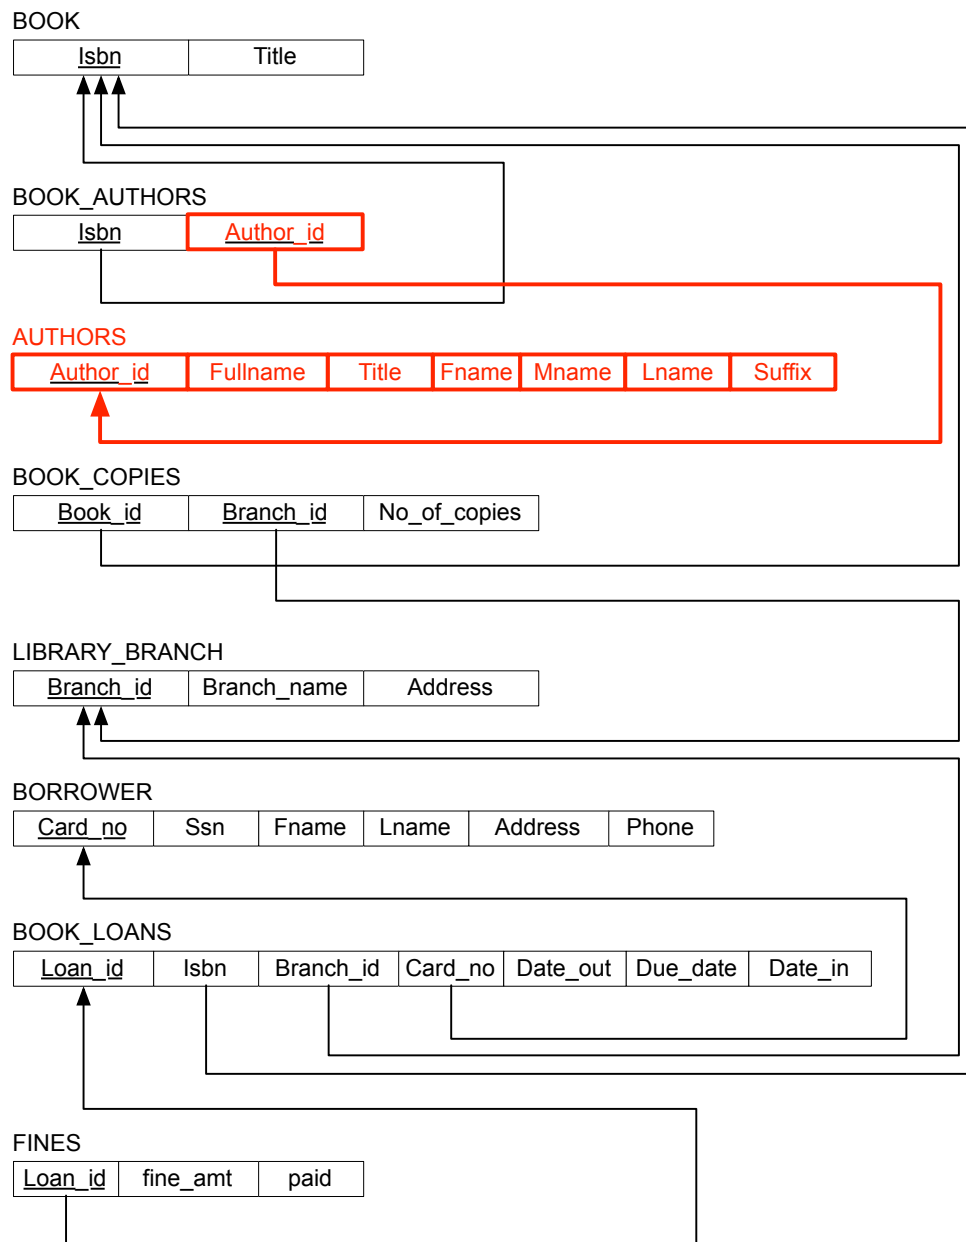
BOOK

| Isbn | Title |
|---|---|

BOOK_AUTHORS

| Isbn | Author_id |
|---|---|

AUTHORS

| Author_id | Fullname | Title | Fname | Mname | Lname | Suffix |
|---|---|---|---|---|---|---|

BOOK_COPIES

| Book_id | Branch_id | No_of_copies |
|---|---|---|

LIBRARY_BRANCH

| Branch_id | Branch_name | Address |
|---|---|---|

BORROWER

| Card_no | Ssn | Fname | Lname | Address | Phone |
|---|---|---|---|---|---|

BOOK_LOANS

| Loan_id | Isbn | Branch_id | Card_no | Date_out | Due_date | Date_in |
|---|---|---|---|---|---|---|

FINES

| Loan_id | fine_amt | paid |
|---|---|---|